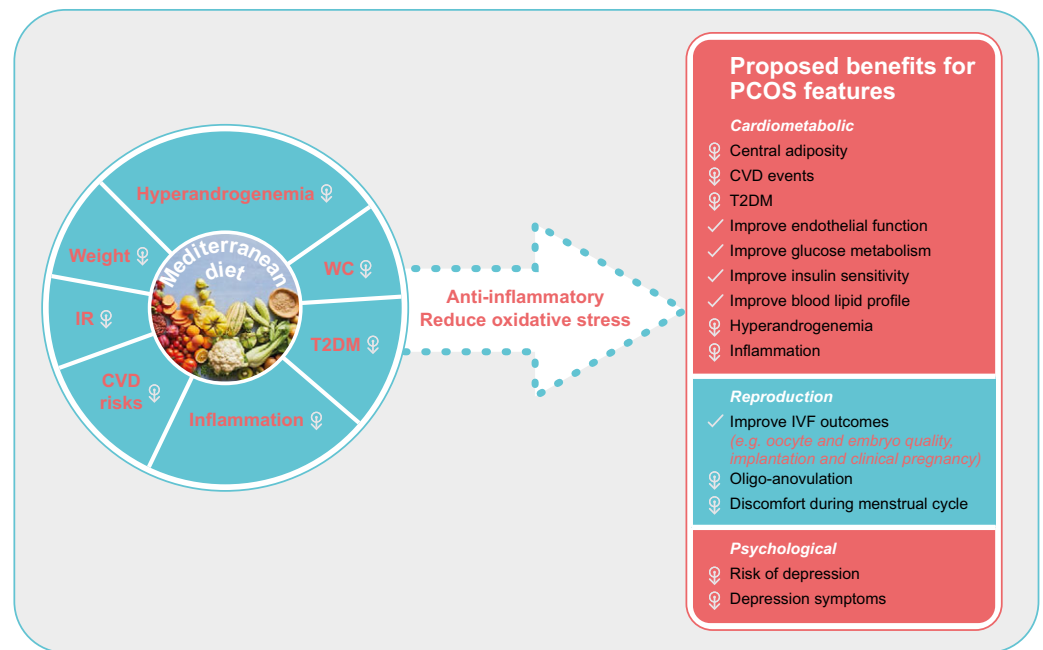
Mediterranean diet

Hyperandrogenemia ⇩
Weight ⇩
WC ⇩
IR ⇩
T2DM ⇩
CVD risks ⇩
Inflammation ⇩

Anti-inflammatory
Reduce oxidative stress

Proposed benefits for PCOS features

Cardiometabolic
⇩ Central adiposity
⇩ CVD events
⇩ T2DM
✓ Improve endothelial function
✓ Improve glucose metabolism
✓ Improve insulin sensitivity
✓ Improve blood lipid profile
⇩ Hyperandrogenemia
⇩ Inflammation

Reproduction
✓ Improve IVF outcomes
(e.g. oocyte and embryo quality, implantation and clinical pregnancy)
⇩ Oligo-anovulation
⇩ Discomfort during menstrual cycle

Psychological
⇩ Risk of depression
⇩ Depression symptoms